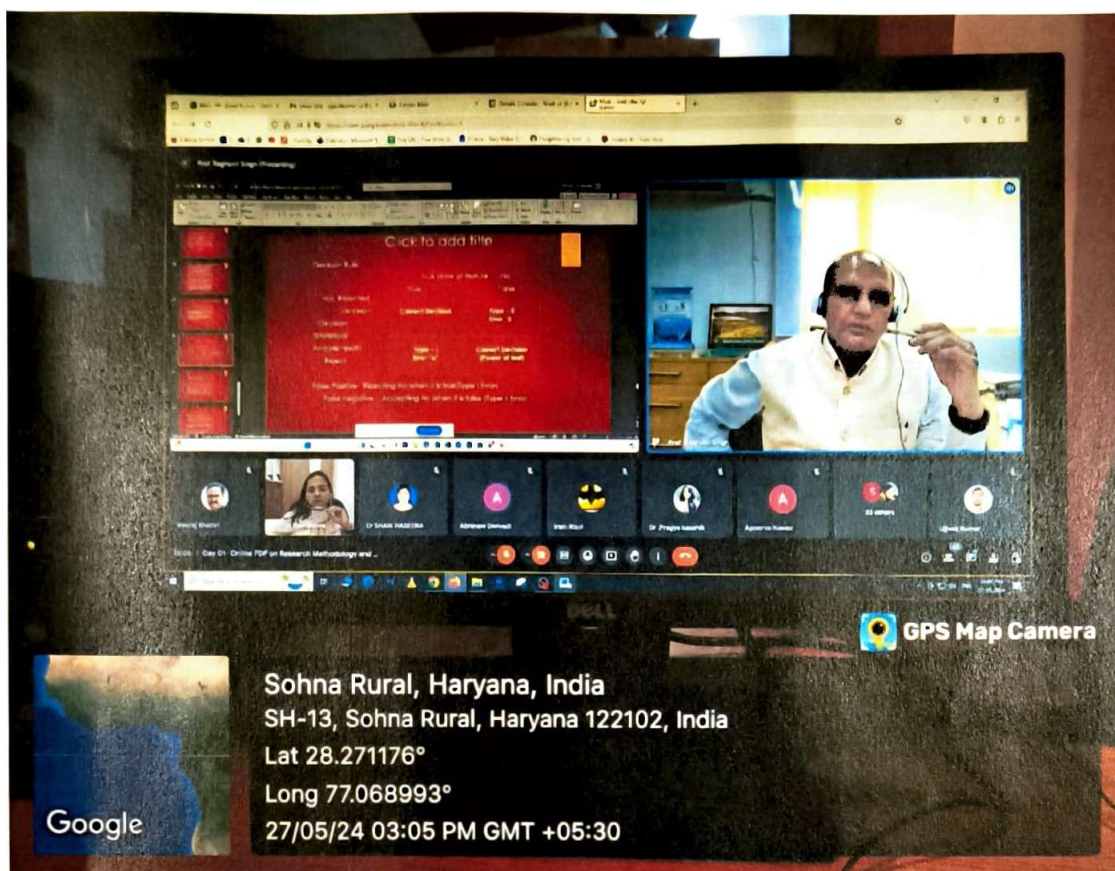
Prof. Raghbir Singh (Presenting)

Click to add title

Decision Rule

True state of Nature

True

False

Not Rejected

Accept

Correct Decision

Type - II Error

Decision

Reject

Type - I Error

Correct Decision (Power of test)

False Positive : Rejecting Ho when it is true(Type I Error)

False negative : Accepting Ho when it is false (Type II Error)

Prof. Raghbir Singh

Neeraj Khattri

Dr SHAIK HASEENA

Abhinava Dwivedi

Irsh Rizvi

Dr. Pragya kaushik

Apoorva Kumar

22 others

Ujjwal Kumar

Day 01 : Online FDP on Research Methodology and ...

DELL

GPS Map Camera

Sohna Rural, Haryana, India

SH-13, Sohna Rural, Haryana 122102, India

Lat 28.271176°

Long 77.068993°

27/05/24 03:05 PM GMT +05:30

Google